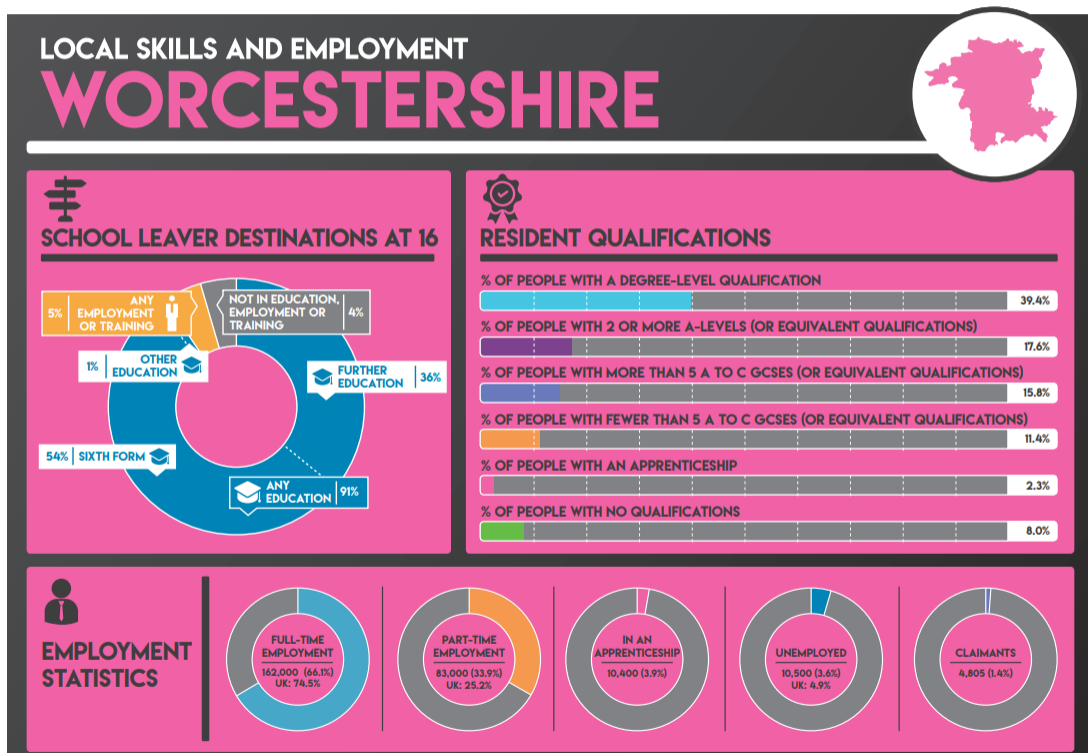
LOCAL SKILLS AND EMPLOYMENT
WORCESTERSHIRE

SCHOOL LEAVER DESTINATIONS AT 16

5% ANY EMPLOYMENT OR TRAINING
NOT IN EDUCATION, EMPLOYMENT OR TRAINING 4%
1% OTHER EDUCATION
FURTHER EDUCATION 36%
54% SIXTH FORM
ANY EDUCATION 91%

RESIDENT QUALIFICATIONS

% OF PEOPLE WITH A DEGREE-LEVEL QUALIFICATION 39.4%
% OF PEOPLE WITH 2 OR MORE A-LEVELS (OR EQUIVALENT QUALIFICATIONS) 17.6%
% OF PEOPLE WITH MORE THAN 5 A TO C GCSES (OR EQUIVALENT QUALIFICATIONS) 15.8%
% OF PEOPLE WITH FEWER THAN 5 A TO C GCSES (OR EQUIVALENT QUALIFICATIONS) 11.4%
% OF PEOPLE WITH AN APPRENTICESHIP 2.3%
% OF PEOPLE WITH NO QUALIFICATIONS 8.0%

EMPLOYMENT STATISTICS

FULL-TIME EMPLOYMENT 162,000 (66.1%) UK: 74.5%
PART-TIME EMPLOYMENT 83,000 (33.9%) UK: 25.2%
IN AN APPRENTICESHIP 10,400 (3.9%)
UNEMPLOYED 10,500 (3.6%) UK: 4.9%
CLAIMANTS 4,805 (1.4%)